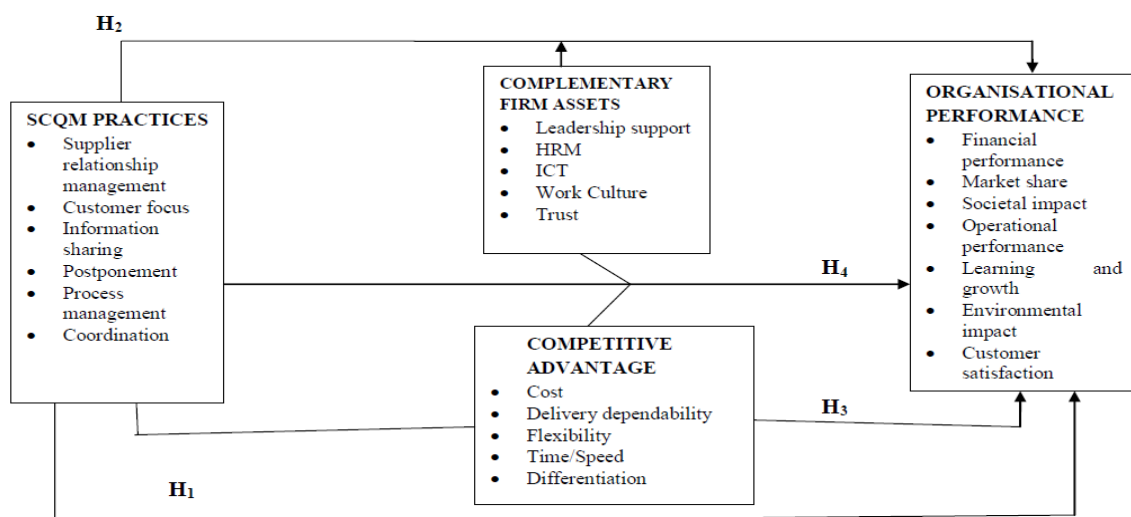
$H_2$

SCQM PRACTICES
- Supplier relationship management
- Customer focus
- Information sharing
- Postponement
- Process management
- Coordination

COMPLEMENTARY FIRM ASSETS
- Leadership support
- HRM
- ICT
- Work Culture
- Trust

ORGANISATIONAL PERFORMANCE
- Financial performance
- Market share
- Societal impact
- Operational performance
- Learning and growth
- Environmental impact
- Customer satisfaction

$H_4$

COMPETITIVE ADVANTAGE
- Cost
- Delivery dependability
- Flexibility
- Time/Speed
- Differentiation

$H_3$

$H_1$